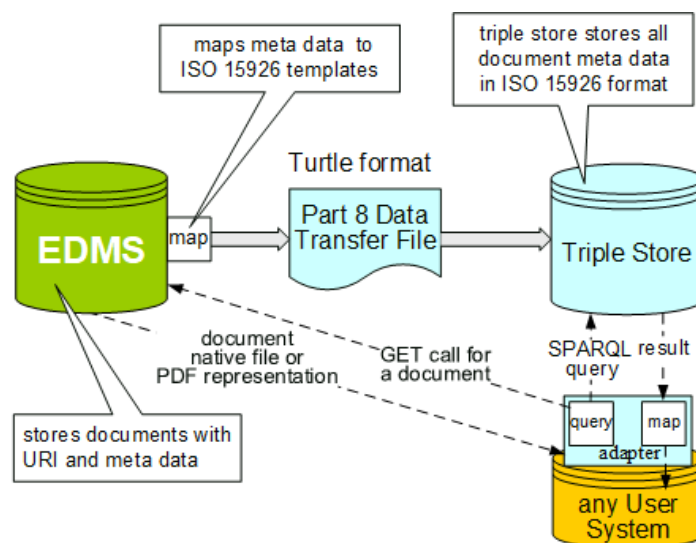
maps meta data to ISO 15926 templates

triple store stores all document meta data in ISO 15926 format

Turtle format

EDMS

map

Part 8 Data Transfer File

Triple Store

document native file or PDF representation

GET call for a document

SPARQL query

result

query

map

adapter

stores documents with URI and meta data

any User System